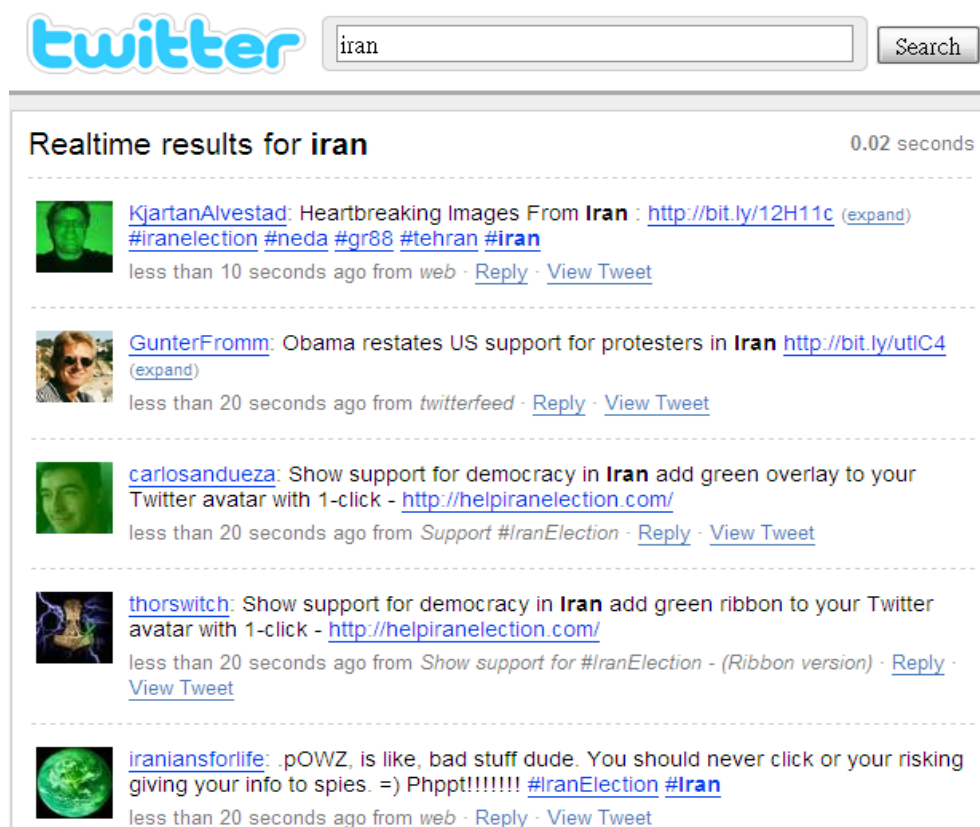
twitter

iran

Search

Realtime results for **iran**

0.02 seconds

KjartanAlvestad: Heartbreaking Images From **Iran** : http://bit.ly/12H11c (expand) #iranelection #neda #gr88 #tehran #**iran**

less than 10 seconds ago from web · Reply · View Tweet

GunterFromm: Obama restates US support for protesters in **Iran** http://bit.ly/utlC4 (expand)

less than 20 seconds ago from twitterfeed · Reply · View Tweet

carlosandueza: Show support for democracy in **Iran** add green overlay to your Twitter avatar with 1-click - http://helpiranelection.com/

less than 20 seconds ago from Support #IranElection · Reply · View Tweet

thorswitch: Show support for democracy in **Iran** add green ribbon to your Twitter avatar with 1-click - http://helpiranelection.com/

less than 20 seconds ago from Show support for #IranElection - (Ribbon version) · Reply · View Tweet

iraniansforlife: .pOWZ, is like, bad stuff dude. You should never click or your risking giving your info to spies. =) Phppt!!!!!!! #IranElection #**Iran**

less than 20 seconds ago from web · Reply · View Tweet